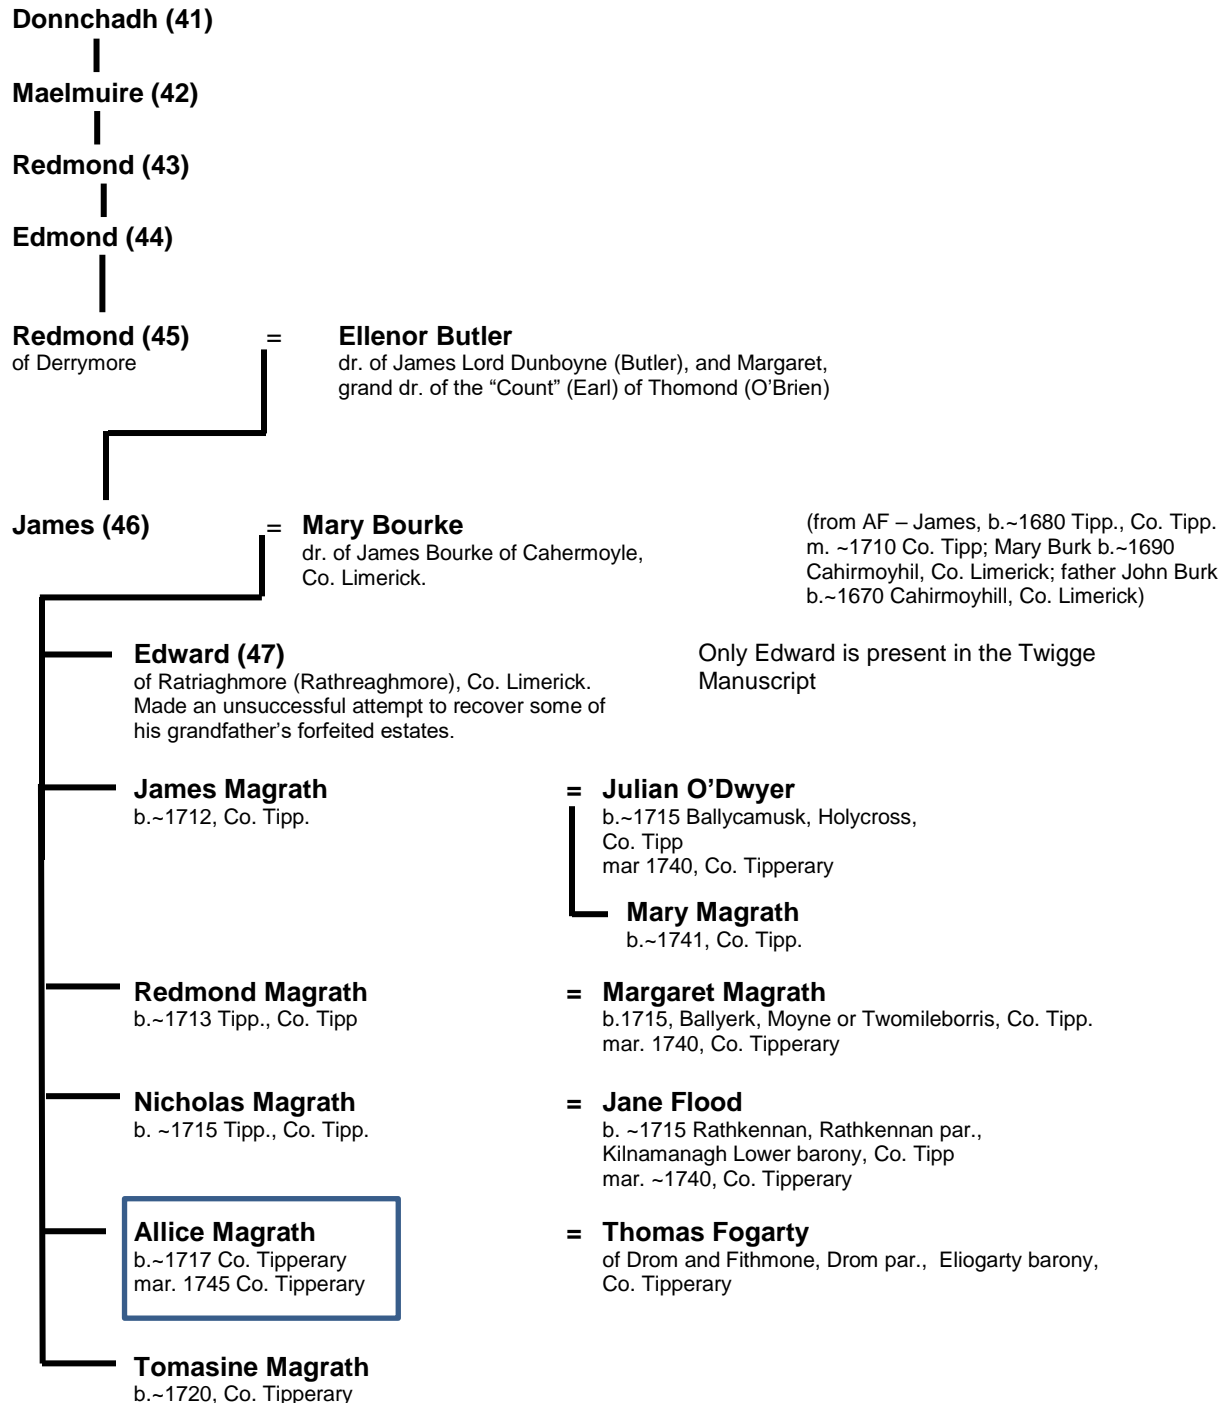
Donnchadh (41)

Maelmuire (42)

Redmond (43)

Edmond (44)

Redmond (45)
of Derrymore

=

Ellenor Butler
dr. of James Lord Dunboyne (Butler), and Margaret, grand dr. of the "Count" (Earl) of Thomond (O'Brien)

James (46)

=

Mary Bourke
dr. of James Bourke of Cahermoyle, Co. Limerick.

(from AF – James, b.~1680 Tipp., Co. Tipp. m. ~1710 Co. Tipp; Mary Burk b.~1690 Cahirmoyhil, Co. Limerick; father John Burk b.~1670 Cahirmoyhill, Co. Limerick)

Edward (47)
of Ratriaghmore (Rathreaghmore), Co. Limerick. Made an unsuccessful attempt to recover some of his grandfather's forfeited estates.

Only Edward is present in the Twigge Manuscript

James Magrath
b.~1712, Co. Tipp.

= Julian O'Dwyer
b.~1715 Ballycamusk, Holycross, Co. Tipp
mar 1740, Co. Tipperary

Mary Magrath
b.~1741, Co. Tipp.

Redmond Magrath
b.~1713 Tipp., Co. Tipp

= Margaret Magrath
b.1715, Ballyerk, Moyne or Twomileborris, Co. Tipp.
mar. 1740, Co. Tipperary

Nicholas Magrath
b. ~1715 Tipp., Co. Tipp.

= Jane Flood
b. ~1715 Rathkennan, Rathkennan par., Kilnamanagh Lower barony, Co. Tipp
mar. ~1740, Co. Tipperary

Allice Magrath
b.~1717 Co. Tipperary
mar. 1745 Co. Tipperary

= Thomas Fogarty
of Drom and Fithmone, Drom par., Eliogarty barony, Co. Tipperary

Tomasine Magrath
b.~1720, Co. Tipperary